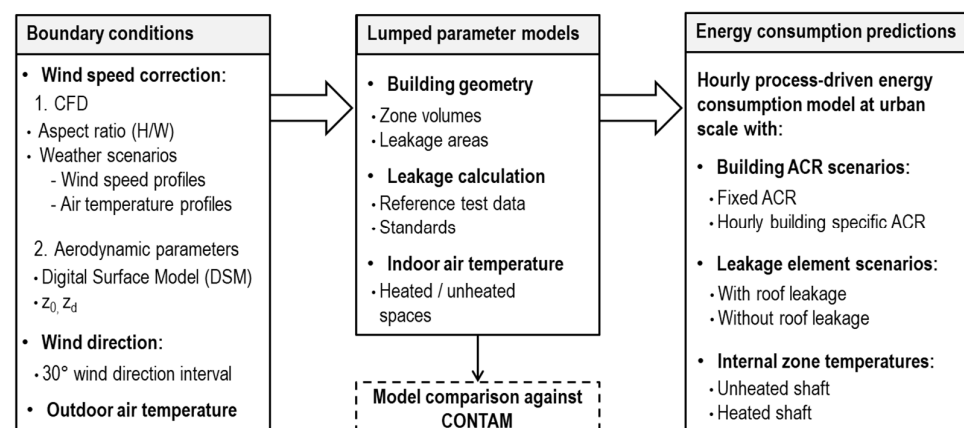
Boundary conditions

• Wind speed correction:
1. CFD
• Aspect ratio (H/W)
• Weather scenarios
- Wind speed profiles
- Air temperature profiles

2. Aerodynamic parameters
• Digital Surface Model (DSM)
• $z_0, z_d$

• Wind direction:
• 30° wind direction interval

• Outdoor air temperature

Lumped parameter models

• Building geometry
• Zone volumes
• Leakage areas

• Leakage calculation
• Reference test data
• Standards

• Indoor air temperature
• Heated / unheated spaces

Model comparison against CONTAM

Energy consumption predictions

Hourly process-driven energy consumption model at urban scale with:

• Building ACR scenarios:
• Fixed ACR
• Hourly building specific ACR

• Leakage element scenarios:
• With roof leakage
• Without roof leakage

• Internal zone temperatures:
• Unheated shaft
• Heated shaft